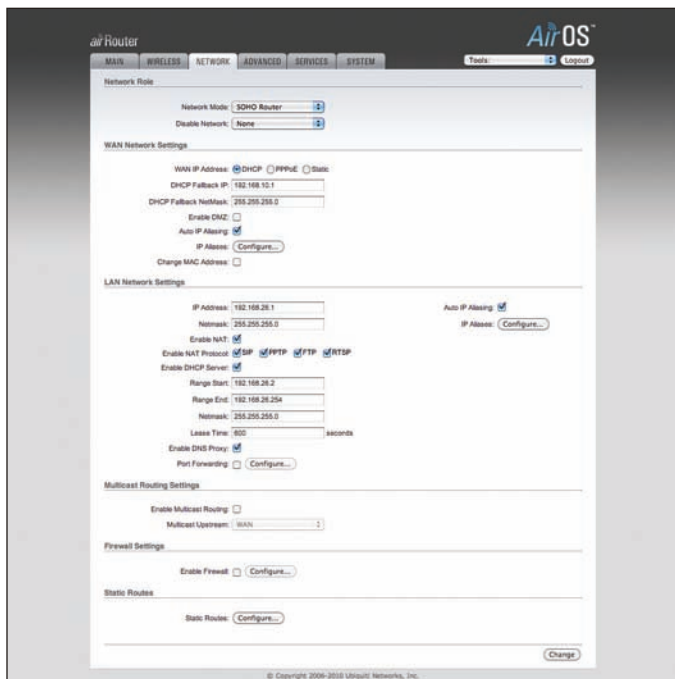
airRouter

AirOS

MAIN WIRELESS NETWORK ADVANCED SERVICES SYSTEM

Tools: Logout

Network Role

Network Mode: SOHO Router

Disable Network: None

WAN Network Settings

WAN IP Address: DHCP PPPoE Static

DHCP Fallback IP: 192.168.10.1

DHCP Fallback NetMask: 255.255.255.0

Enable DMZ:

Auto IP Aliasing:

IP Aliases: Configure...

Change MAC Address:

LAN Network Settings

IP Address: 192.168.26.1

Auto IP Aliasing:

Netmask: 255.255.255.0

IP Aliases: Configure...

Enable NAT:

Enable NAT Protocol: SIP PPTP FTP RTSP

Enable DHCP Server:

Range Start: 192.168.26.2

Range End: 192.168.26.254

Netmask: 255.255.255.0

Lease Time: 600 seconds

Enable DNS Proxy:

Port Forwarding: Configure...

Multicast Routing Settings

Enable Multicast Routing:

Multicast Upstream: WAN

Firewall Settings

Enable Firewall: Configure...

Static Routes

Static Routes: Configure...

Change

© Copyright 2006-2010 Ubiquiti Networks, Inc.